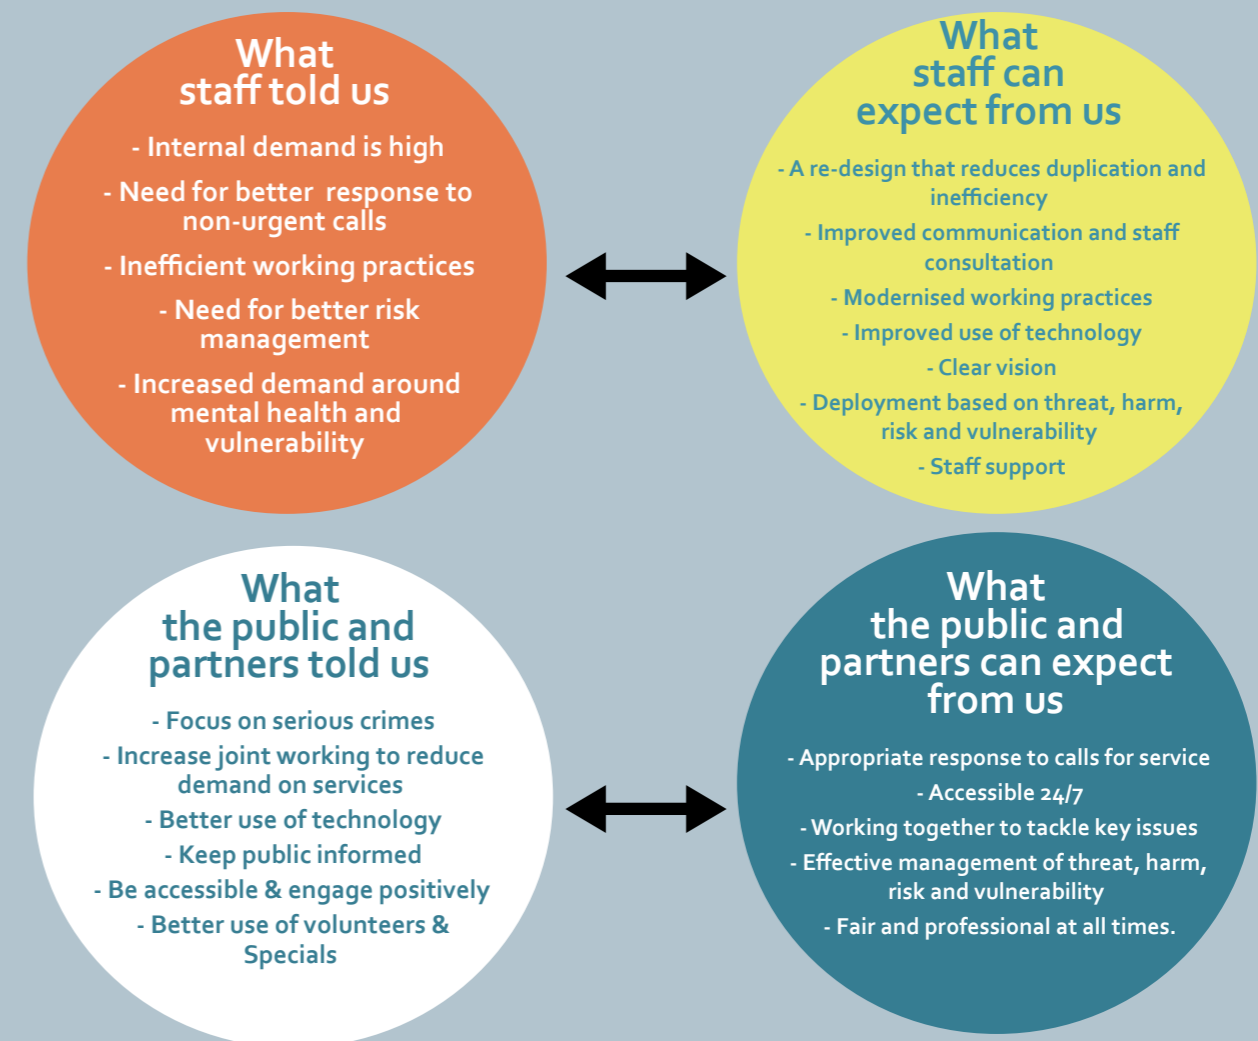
What staff told us

- Internal demand is high

- Need for better response to non-urgent calls

- Inefficient working practices

- Need for better risk management

- Increased demand around mental health and vulnerability

What staff can expect from us

- A re-design that reduces duplication and inefficiency

- Improved communication and staff consultation

- Modernised working practices

- Improved use of technology

- Clear vision

- Deployment based on threat, harm, risk and vulnerability

- Staff support

What the public and partners told us

- Focus on serious crimes

- Increase joint working to reduce demand on services

- Better use of technology

- Keep public informed

- Be accessible & engage positively

- Better use of volunteers & Specials

What the public and partners can expect from us

- Appropriate response to calls for service

- Accessible 24/7

- Working together to tackle key issues

- Effective management of threat, harm, risk and vulnerability

- Fair and professional at all times.